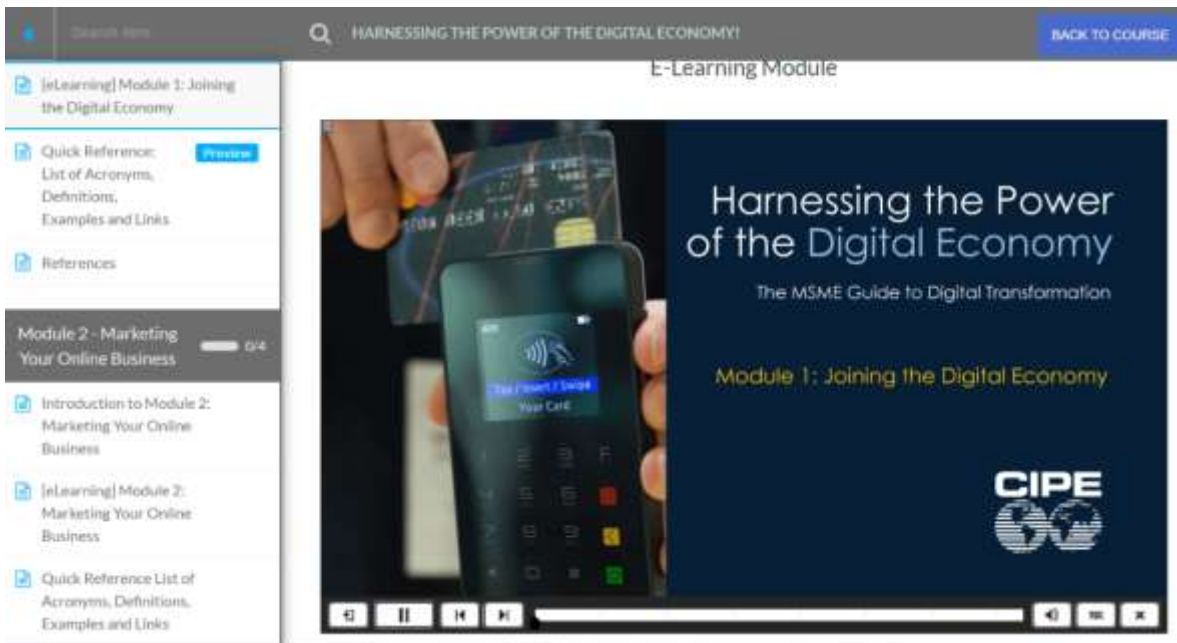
Search item

HARNESSING THE POWER OF THE DIGITAL ECONOMY!

BACK TO COURSE

[eLearning] Module 1: Joining the Digital Economy

Quick Reference: List of Acronyms, Definitions, Examples and Links

Preview

References

Module 2 - Marketing Your Online Business

0/4

Introduction to Module 2: Marketing Your Online Business

[eLearning] Module 2: Marketing Your Online Business

Quick Reference List of Acronyms, Definitions, Examples and Links

E-Learning Module

Tap / Insert / Swipe Your Card

Harnessing the Power of the Digital Economy

The MSME Guide to Digital Transformation

Module 1: Joining the Digital Economy

CIPE